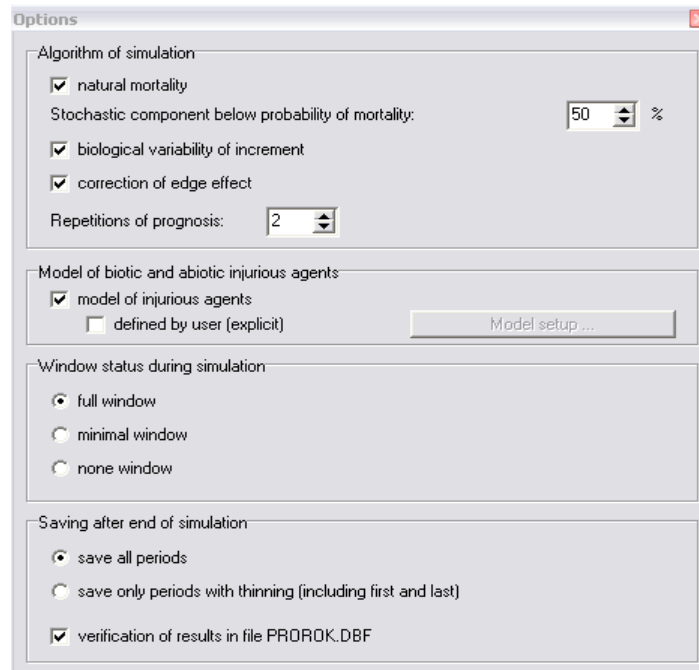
Options

Algorithm of simulation

natural mortality

Stochastic component below probability of mortality: 50 %

biological variability of increment

correction of edge effect

Repetitions of prognosis: 2

Model of biotic and abiotic injurious agents

model of injurious agents

defined by user (explicit)

Model setup ...

Window status during simulation

full window

minimal window

none window

Saving after end of simulation

save all periods

save only periods with thinning (including first and last)

verification of results in file PROROK.DBF